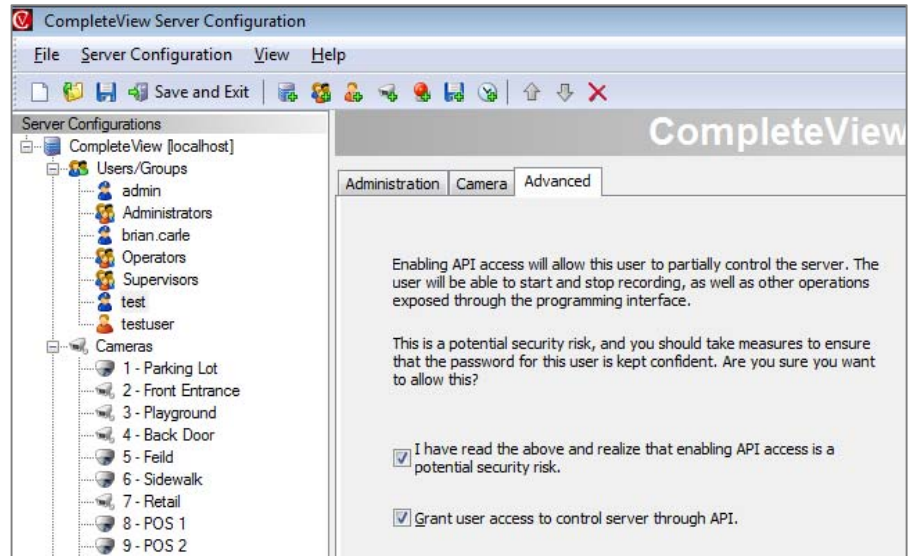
CompleteView Server Configuration

File Server Configuration View Help

Save and Exit

Server Configurations

CompleteView [localhost]

Users/Groups

admin

Administrators

brian.carle

Operators

Supervisors

test

testuser

Cameras

1 - Parking Lot

2 - Front Entrance

3 - Playground

4 - Back Door

5 - Feild

6 - Sidewalk

7 - Retail

8 - POS 1

9 - POS 2

CompleteView

Administration Camera Advanced

Enabling API access will allow this user to partially control the server. The user will be able to start and stop recording, as well as other operations exposed through the programming interface.

This is a potential security risk, and you should take measures to ensure that the password for this user is kept confident. Are you sure you want to allow this?

I have read the above and realize that enabling API access is a potential security risk.

Grant user access to control server through API.